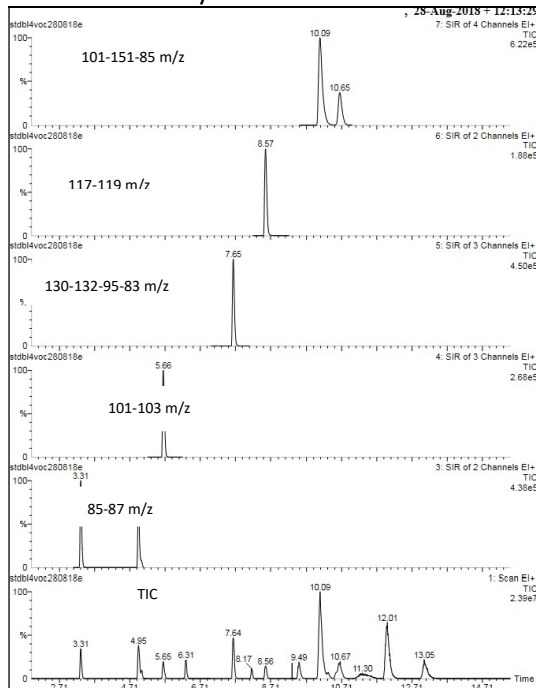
, 28-Aug-2018 + 12:13:29

stdbl4voc280818e
7: SIR of 4 Channels EI+
TIC
6.22e5
100
101-151-85 m/z
10.09
10.65
%
0

stdbl4voc280818e
6: SIR of 2 Channels EI+
TIC
1.88e5
100
8.57
117-119 m/z
%
0

stdbl4voc280818e
5: SIR of 3 Channels EI+
TIC
4.50e5
100
7.65
130-132-95-83 m/z
%
0

stdbl4voc280818e
4: SIR of 3 Channels EI+
TIC
2.68e5
100
5.66
101-103 m/z
%
0

stdbl4voc280818e
3: SIR of 2 Channels EI+
TIC
4.38e5
100
3.31
85-87 m/z
%
0

stdbl4voc280818e
1: Scan EI+
TIC
2.39e7
100
TIC
10.09
12.01
3.31
4.95
5.65
6.31
7.64
8.17
8.56
9.49
10.67
11.30
13.05
%
0
2.71
4.71
6.71
8.71
10.71
12.71
14.71
Time